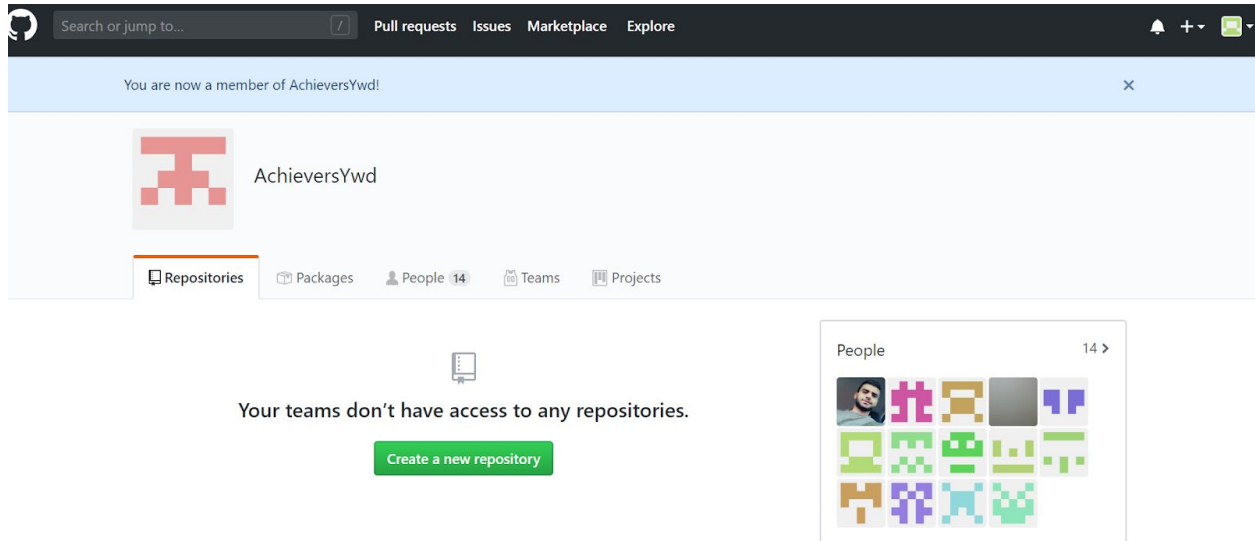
Search or jump to... / Pull requests Issues Marketplace Explore

You are now a member of AchieversYwd! ×

AchieversYwd

Repositories Packages People 14 Teams Projects

Your teams don't have access to any repositories.

Create a new repository

People 14 >